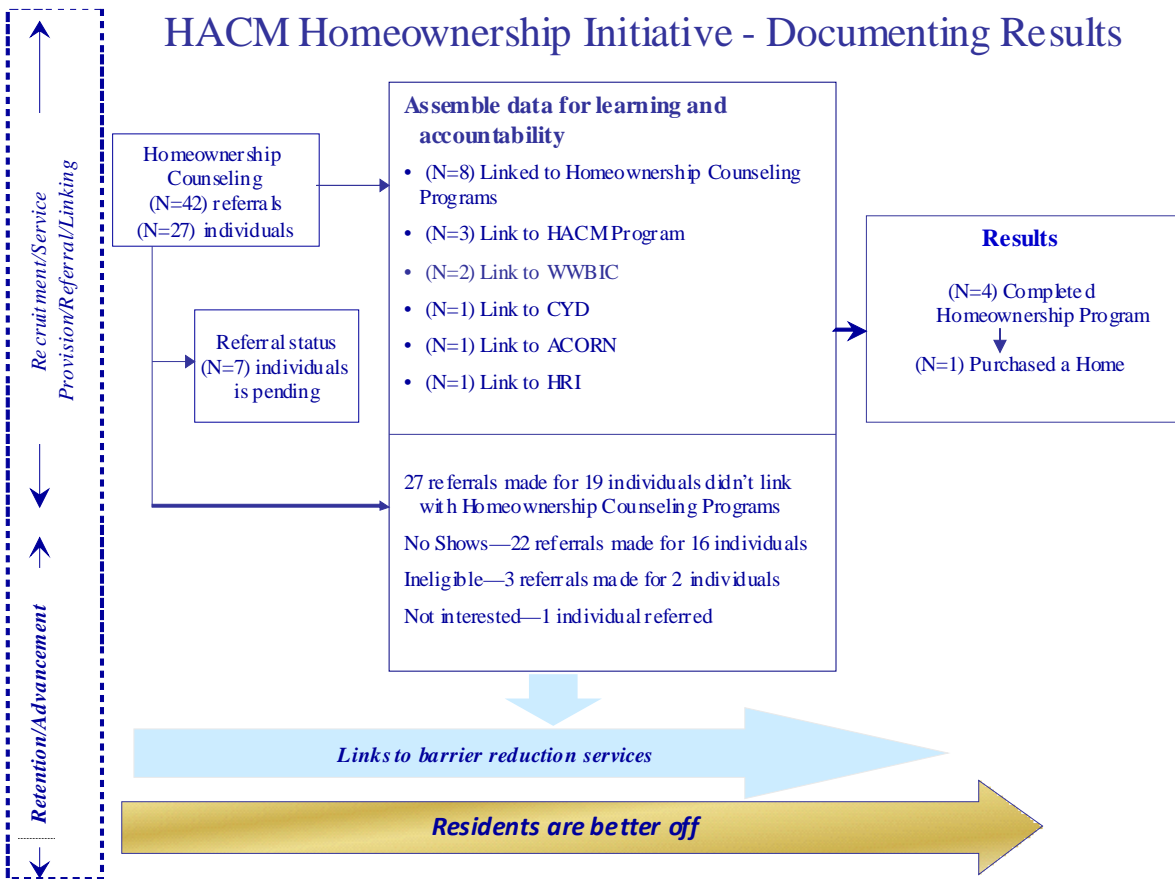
HACM Homeownership Initiative - Documenting Results

Recruitment/Service Provision/Referral/Linking

Retention/Advancement

Homeownership Counseling (N=42) referrals (N=27) individuals

Referral status (N=7) individuals is pending

Assemble data for learning and accountability

• (N=8) Linked to Homeownership Counseling Programs
• (N=3) Link to HACM Program
• (N=2) Link to WWBIC
• (N=1) Link to CYD
• (N=1) Link to ACORN
• (N=1) Link to HRI

27 referrals made for 19 individuals didn't link with Homeownership Counseling Programs

No Shows—22 referrals made for 16 individuals

Ineligible—3 referrals made for 2 individuals

Not interested—1 individual referred

Results

(N=4) Completed Homeownership Program

(N=1) Purchased a Home

Links to barrier reduction services

Residents are better off